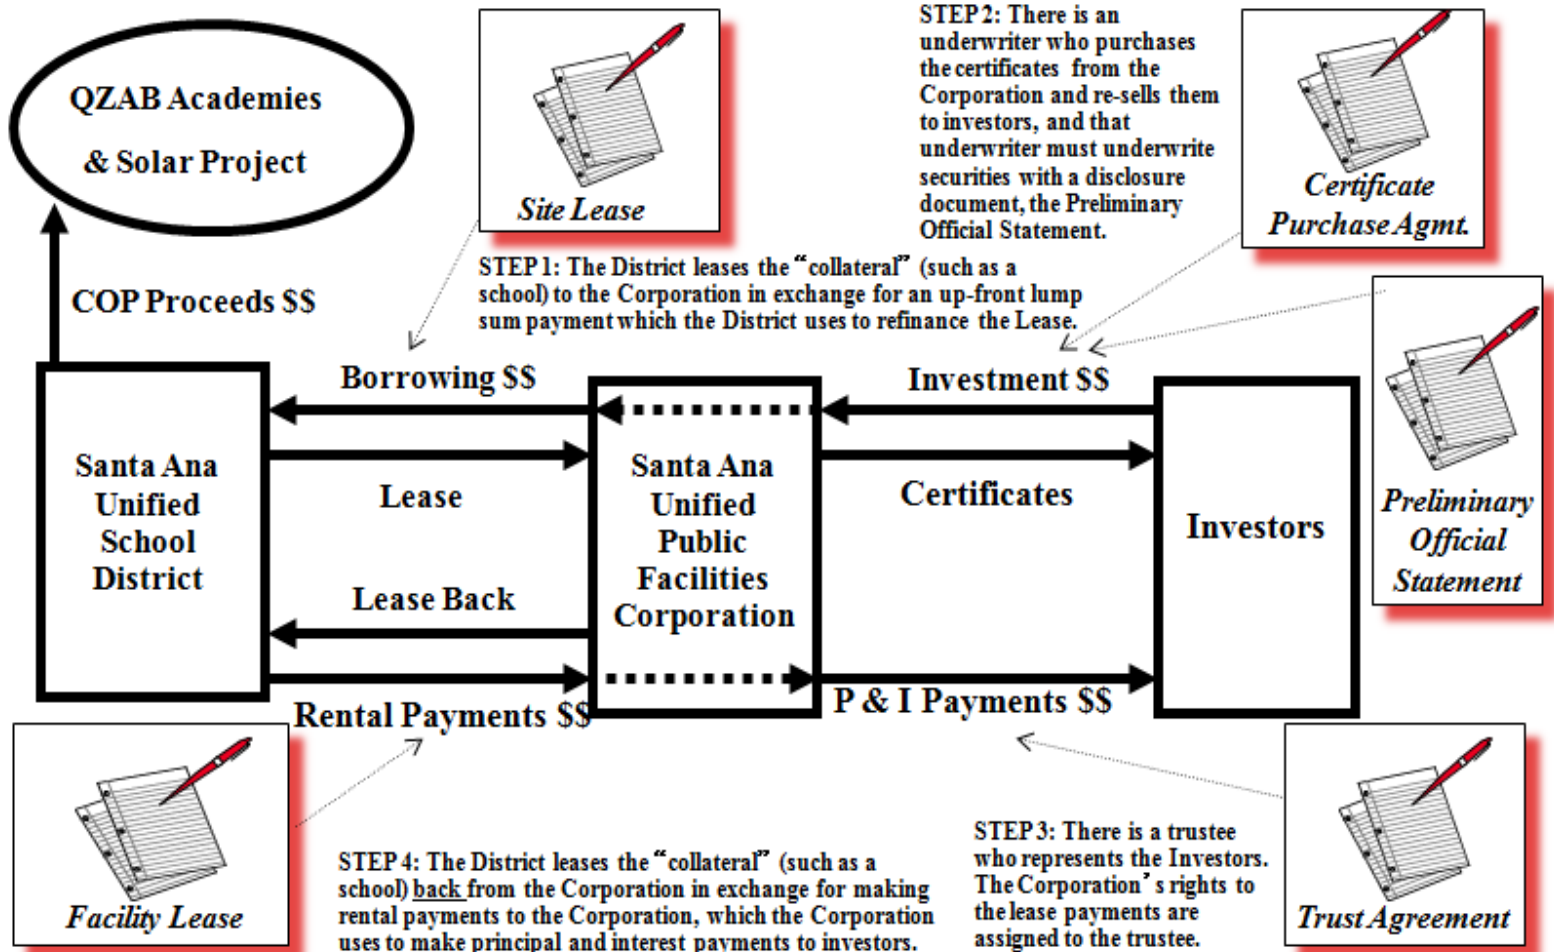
QZAB Academies & Solar Project

Site Lease

STEP 2: There is an underwriter who purchases the certificates from the Corporation and re-sells them to investors, and that underwriter must underwrite securities with a disclosure document, the Preliminary Official Statement.

Certificate Purchase Agmt.

STEP 1: The District leases the "collateral" (such as a school) to the Corporation in exchange for an up-front lump sum payment which the District uses to refinance the Lease.

COP Proceeds $$

Borrowing $$

Investment $$

Santa Ana Unified School District

Lease

Santa Ana Unified Public Facilities Corporation

Certificates

Investors

Preliminary Official Statement

Lease Back

Rental Payments $$

P & I Payments $$

Facility Lease

STEP 4: The District leases the "collateral" (such as a school) back from the Corporation in exchange for making rental payments to the Corporation, which the Corporation uses to make principal and interest payments to investors.

STEP 3: There is a trustee who represents the Investors. The Corporation's rights to the lease payments are assigned to the trustee.

Trust Agreement